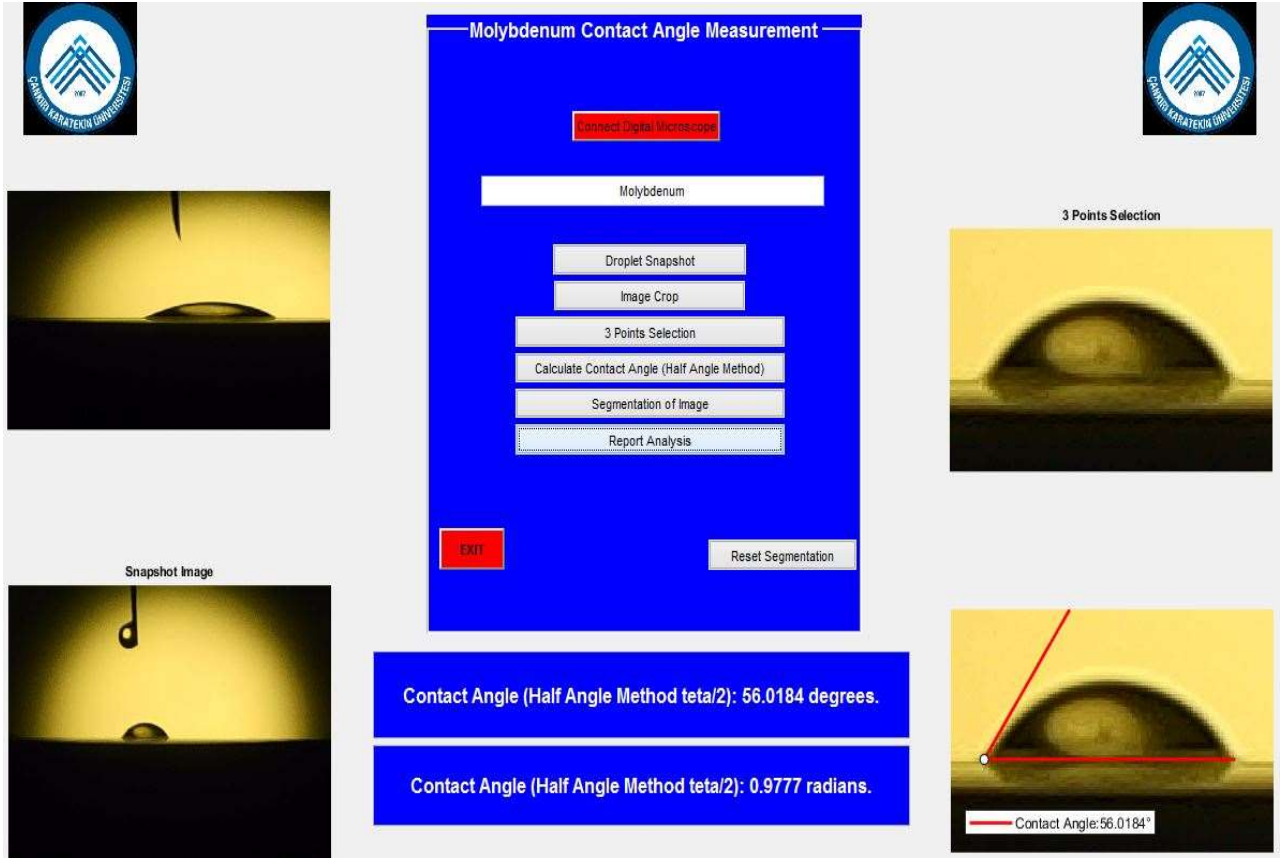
ÇANKIRI KARATEKİN ÜNİVERSİTESİ
2007

Molybdenum Contact Angle Measurement

Connect Digital Microscope

Molybdenum

Droplet Snapshot

Image Crop

3 Points Selection

Calculate Contact Angle (Half Angle Method)

Segmentation of Image

Report Analysis

EXIT

Reset Segmentation

ÇANKIRI KARATEKİN ÜNİVERSİTESİ
2007

3 Points Selection

Snapshot Image

Contact Angle (Half Angle Method teta/2): 56.0184 degrees.

Contact Angle (Half Angle Method teta/2): 0.9777 radians.

Contact Angle:56.0184°